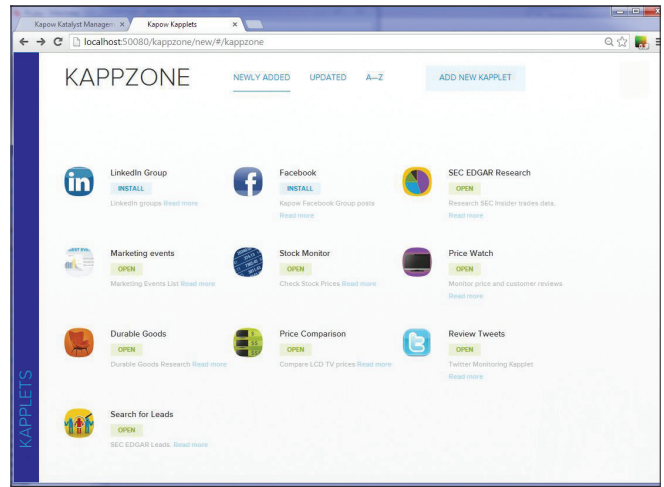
Kapow Katalyst Managem × | Kapow Kapplets ×

localhost:50080/kappzone/new/#/kappzone

KAPPZONE

NEWLY ADDED UPDATED A–Z ADD NEW KAPPLET

LinkedIn Group
INSTALL
LinkedIn groups Read more

Facebook
INSTALL
Kapow Facebook Group posts Read more

SEC EDGAR Research
OPEN
Research SEC Insider trades data. Read more

Marketing events
OPEN
Marketing Events List Read more

Stock Monitor
OPEN
Check Stock Prices Read more

Price Watch
OPEN
Monitor price and customer reviews Read more

Durable Goods
OPEN
Durable Goods Research Read more

Price Comparison
OPEN
Compare LCD TV prices Read more

Review Tweets
OPEN
Twitter Monitoring Kapplet Read more

Search for Leads
OPEN
SEC EDGAR Leads. Read more

KAPPLETS